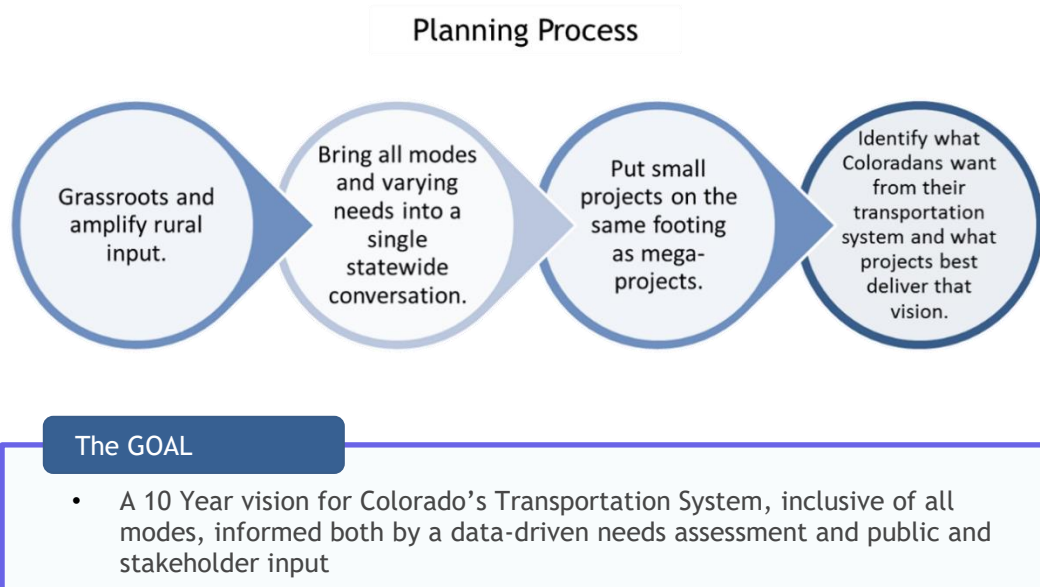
Planning Process

Grassroots and amplify rural input.

Bring all modes and varying needs into a single statewide conversation.

Put small projects on the same footing as mega-projects.

Identify what Coloradans want from their transportation system and what projects best deliver that vision.

The GOAL

• A 10 Year vision for Colorado's Transportation System, inclusive of all modes, informed both by a data-driven needs assessment and public and stakeholder input